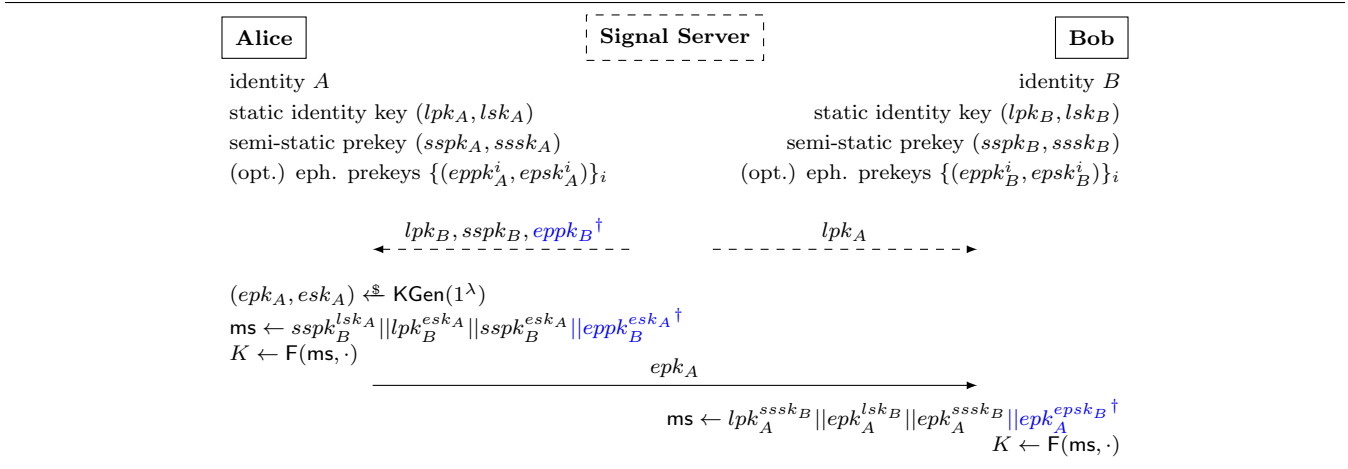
**Alice**

**Signal Server**

**Bob**

identity $A$
static identity key $(lpk_A, lsk_A)$
semi-static prekey $(sspk_A, sssk_A)$
(opt.) eph. prekeys $\{(eppk_A^i, epsk_A^i)\}_i$

identity $B$
static identity key $(lpk_B, lsk_B)$
semi-static prekey $(sspk_B, sssk_B)$
(opt.) eph. prekeys $\{(eppk_B^i, epsk_B^i)\}_i$

$lpk_B, sspk_B, eppk_B{}^{\dagger}$

$lpk_A$

$(epk_A, esk_A) \xleftarrow{\$} \mathsf{KGen}(1^\lambda)$
$\mathsf{ms} \leftarrow sspk_B^{lsk_A} || lpk_B^{esk_A} || sspk_B^{esk_A} || eppk_B^{esk_A}{}^{\dagger}$
$K \leftarrow \mathsf{F}(\mathsf{ms}, \cdot)$

$epk_A$

$\mathsf{ms} \leftarrow lpk_A^{sssk_B} || epk_A^{lsk_B} || epk_A^{sssk_B} || epk_A^{epsk_B}{}^{\dagger}$
$K \leftarrow \mathsf{F}(\mathsf{ms}, \cdot)$